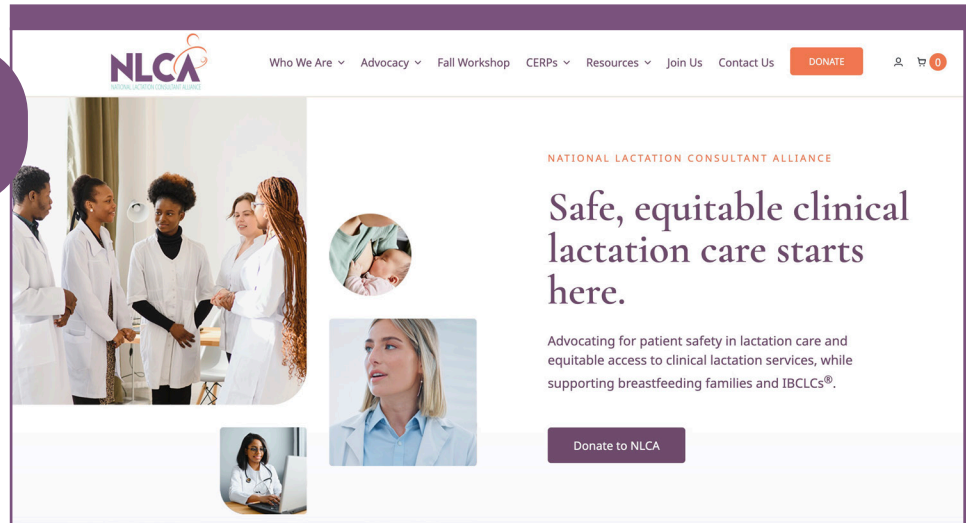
NLCA
NATIONAL LACTATION CONSULTANT ALLIANCE

Who We Are Advocacy Fall Workshop CERPs Resources Join Us Contact Us DONATE 0

NATIONAL LACTATION CONSULTANT ALLIANCE

Safe, equitable clinical lactation care starts here.

Advocating for patient safety in lactation care and equitable access to clinical lactation services, while supporting breastfeeding families and IBCLCs®.

Donate to NLCA